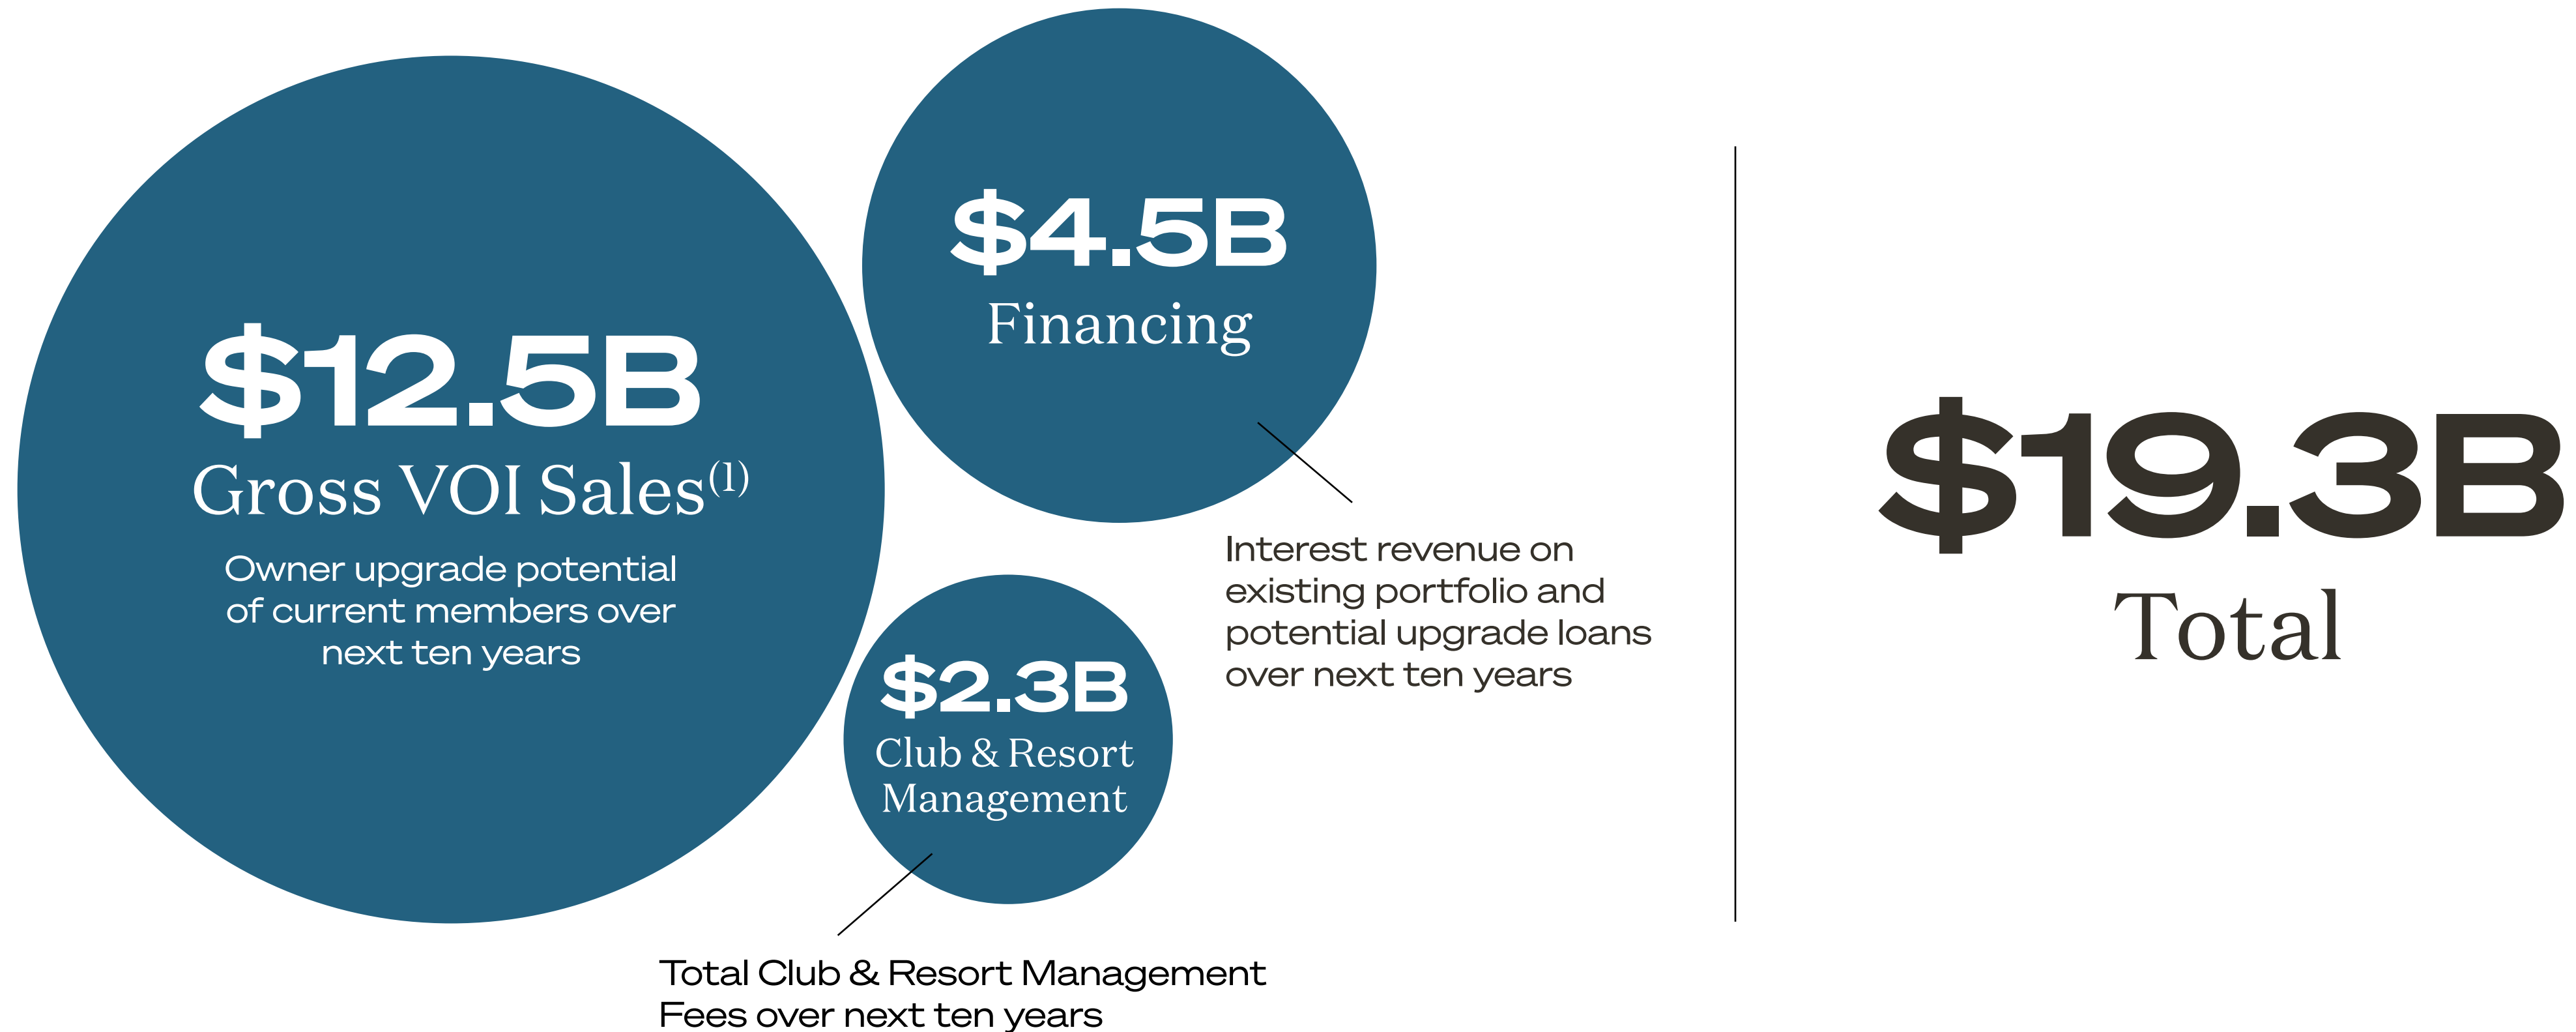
$12.5B
Gross VOI Sales$^{(1)}$
Owner upgrade potential of current members over next ten years

$4.5B
Financing

Interest revenue on existing portfolio and potential upgrade loans over next ten years

$2.3B
Club & Resort Management

Total Club & Resort Management Fees over next ten years

$19.3B
Total